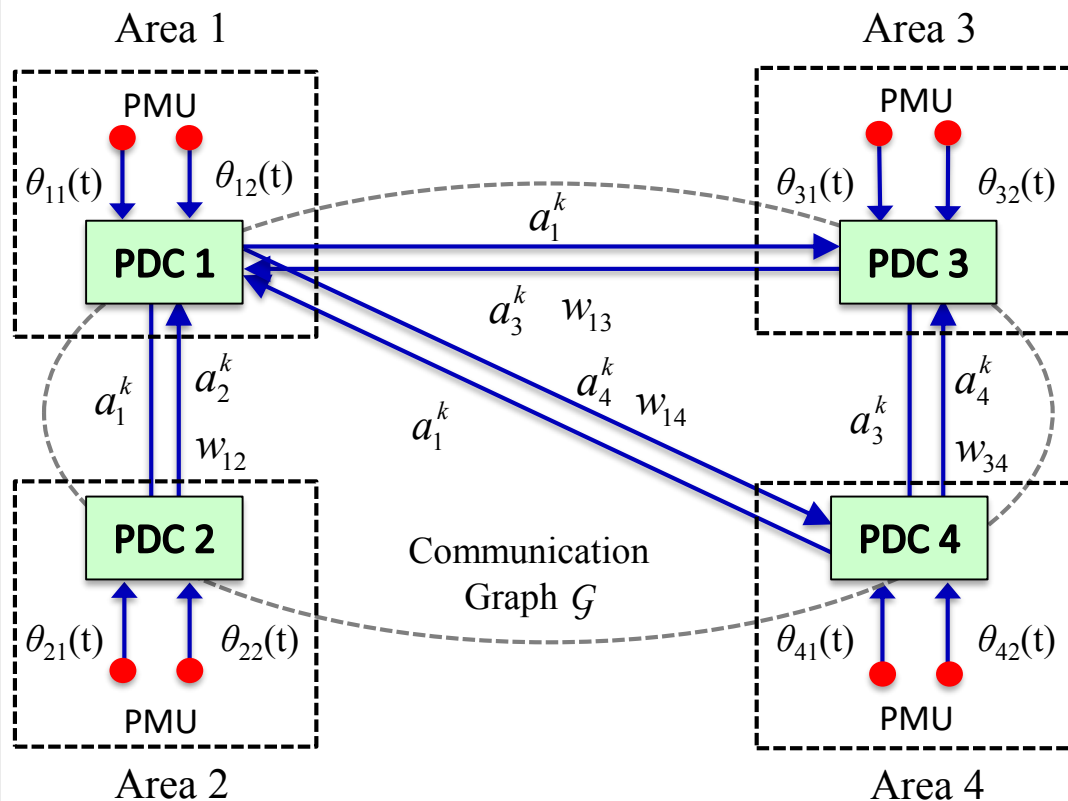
Area 1

Area 3

PMU

PMU

$\theta_{11}$(t)

$\theta_{12}$(t)

$\theta_{31}$(t)

$\theta_{32}$(t)

$a_1^k$

PDC 1

PDC 3

$a_3^k$ $w_{13}$

$a_1^k$

$a_2^k$

$w_{12}$

$a_4^k$ $w_{14}$

$a_1^k$

$a_3^k$

$a_4^k$

$w_{34}$

PDC 2

PDC 4

Communication Graph $\mathcal{G}$

$\theta_{21}$(t)

$\theta_{22}$(t)

$\theta_{41}$(t)

$\theta_{42}$(t)

PMU

PMU

Area 2

Area 4